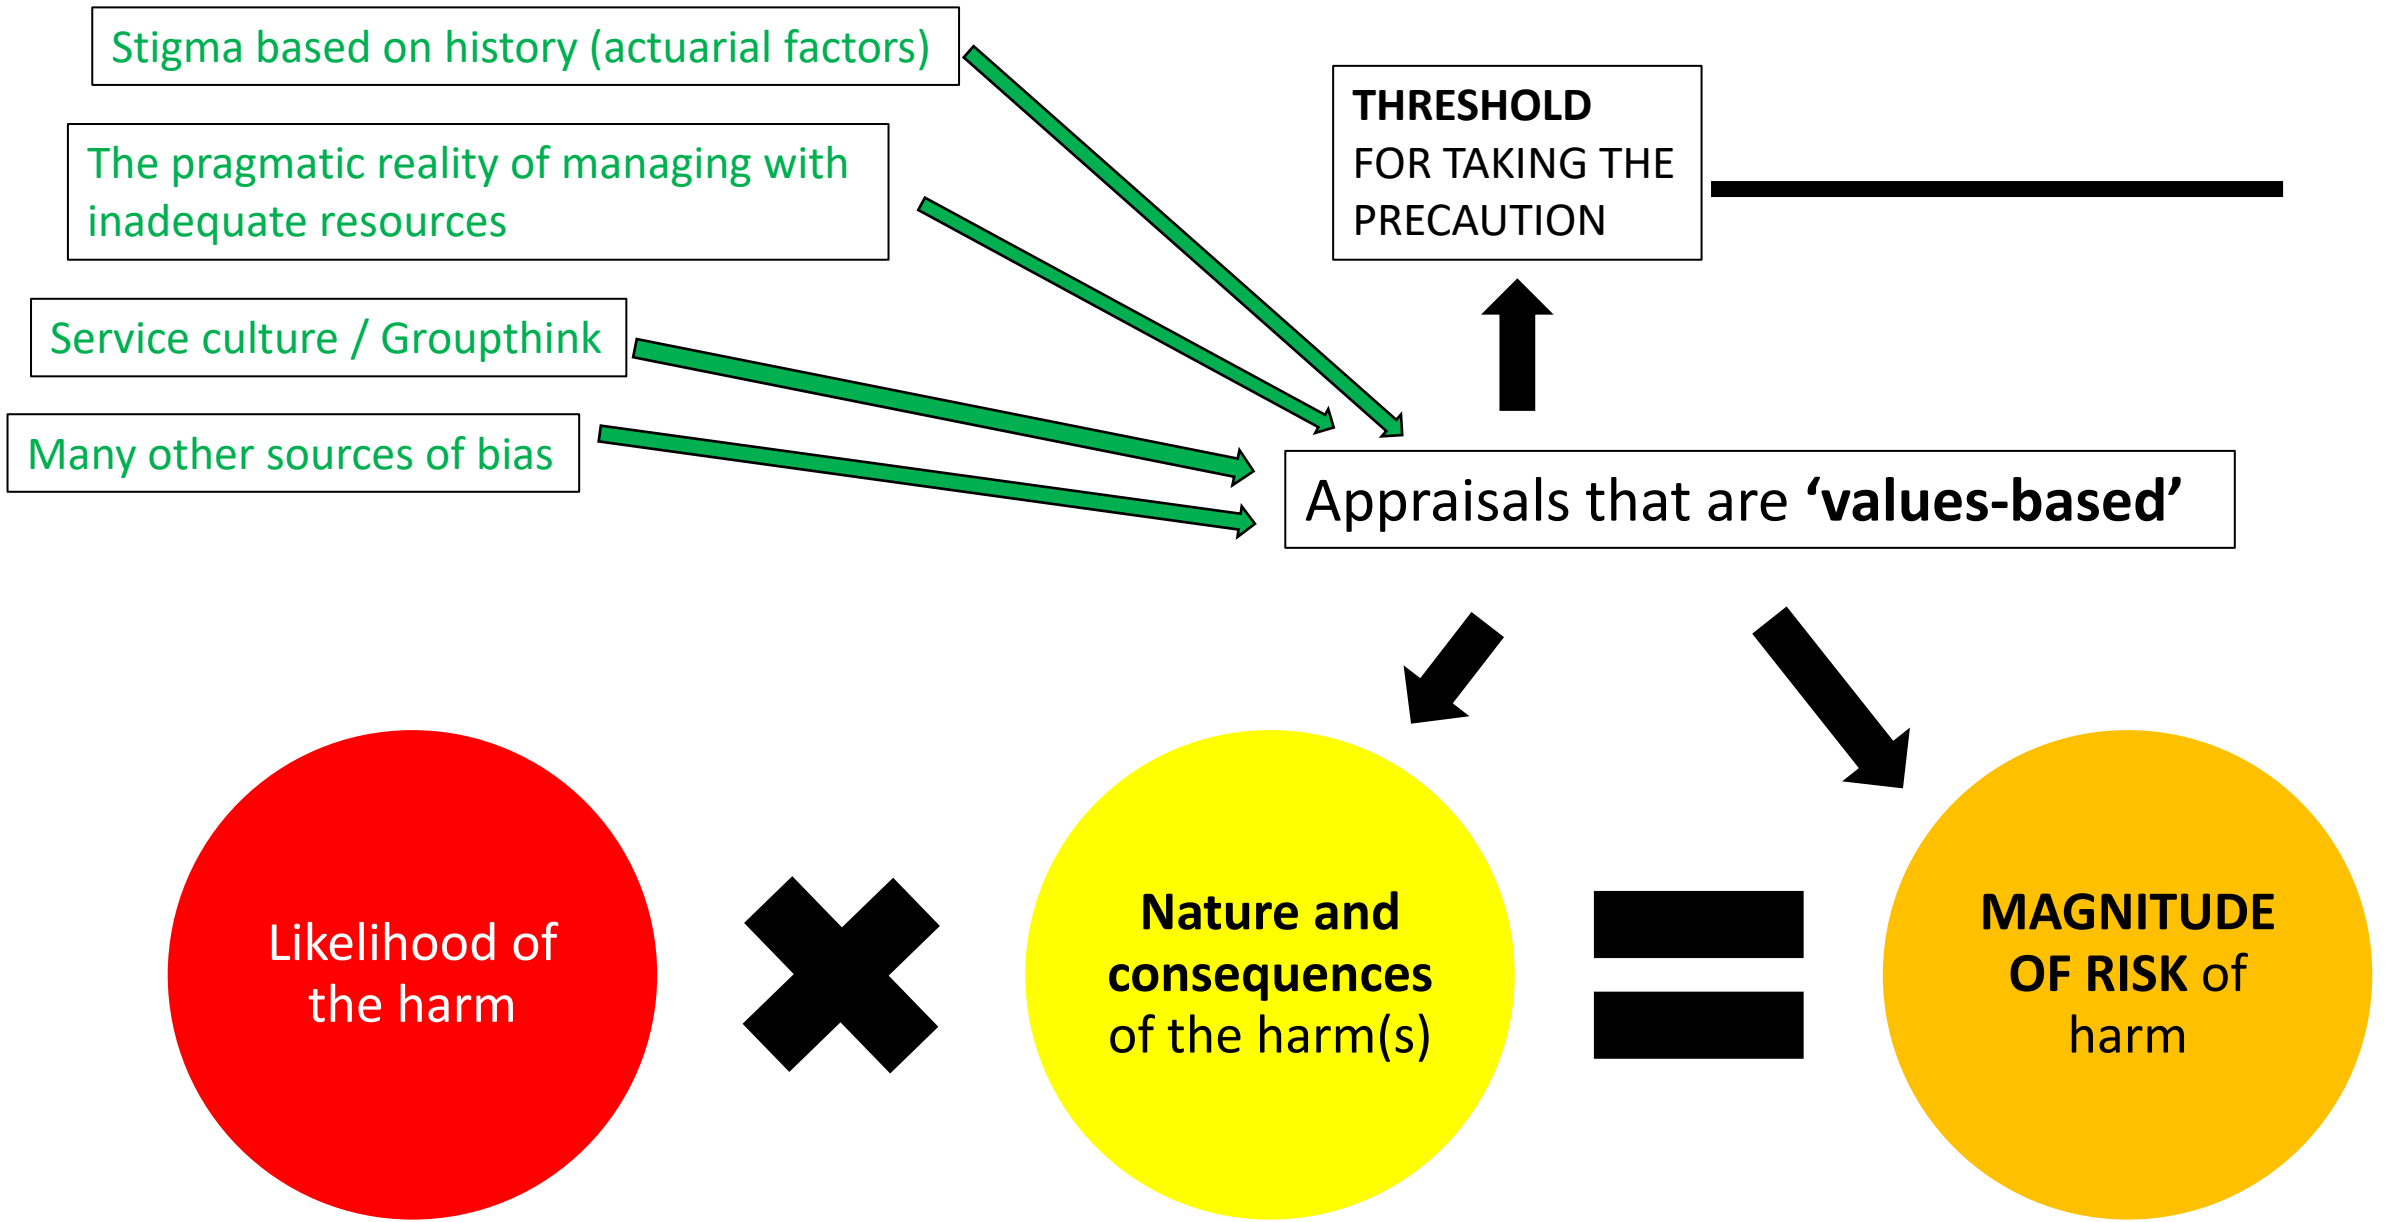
Stigma based on history (actuarial factors)

The pragmatic reality of managing with inadequate resources

Service culture / Groupthink

Many other sources of bias

THRESHOLD FOR TAKING THE PRECAUTION

Appraisals that are **'values-based'**

Likelihood of the harm

**Nature and consequences** of the harm(s)

**MAGNITUDE OF RISK** of harm